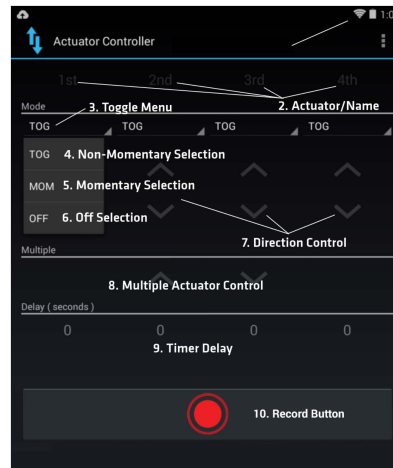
1:0

Actuator Controller

1st 2nd 3rd 4th

Mode

3. Toggle Menu

2. Actuator/Name

TOG TOG TOG TOG

TOG 4. Non-Momentary Selection

MOM 5. Momentary Selection

OFF 6. Off Selection

7. Direction Control

Multiple

8. Multiple Actuator Control

Delay ( seconds )

0 0 0 0

9. Timer Delay

10. Record Button